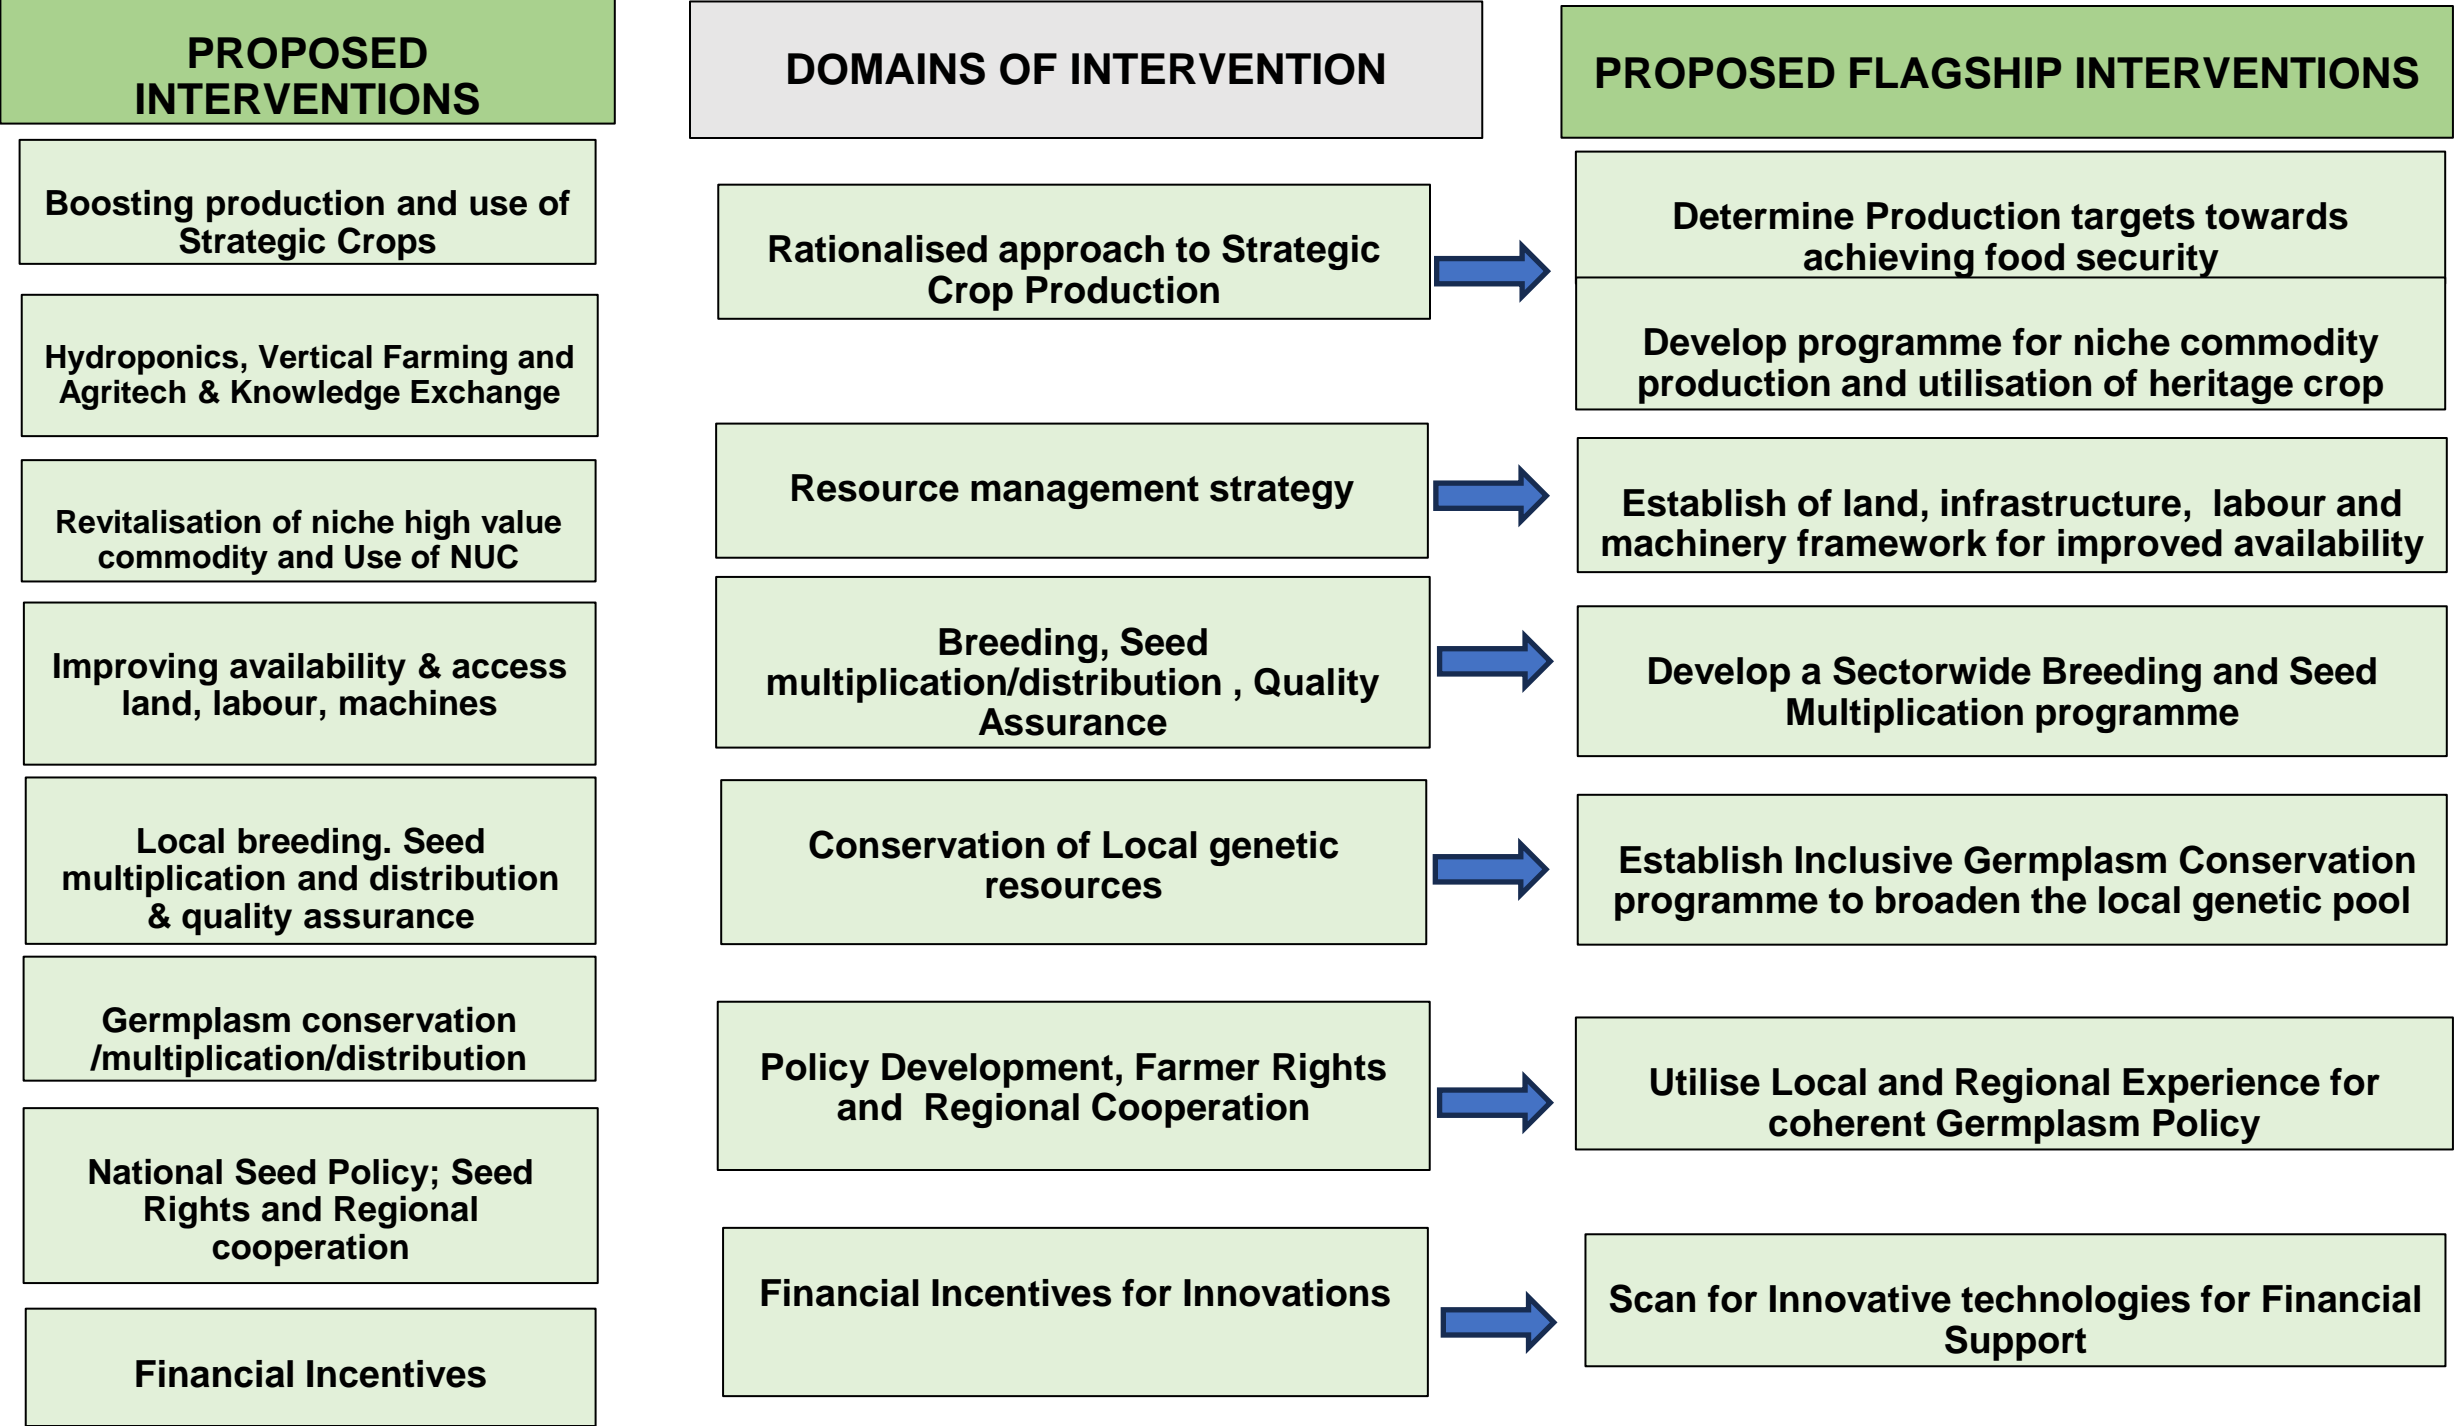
PROPOSED INTERVENTIONS

Boosting production and use of Strategic Crops

Hydroponics, Vertical Farming and Agritech & Knowledge Exchange

Revitalisation of niche high value commodity and Use of NUC

Improving availability & access land, labour, machines

Local breeding. Seed multiplication and distribution & quality assurance

Germplasm conservation /multiplication/distribution

National Seed Policy; Seed Rights and Regional cooperation

Financial Incentives

DOMAINS OF INTERVENTION

Rationalised approach to Strategic Crop Production

Resource management strategy

Breeding, Seed multiplication/distribution , Quality Assurance

Conservation of Local genetic resources

Policy Development, Farmer Rights and Regional Cooperation

Financial Incentives for Innovations

PROPOSED FLAGSHIP INTERVENTIONS

Determine Production targets towards achieving food security

Develop programme for niche commodity production and utilisation of heritage crop

Establish of land, infrastructure, labour and machinery framework for improved availability

Develop a Sectorwide Breeding and Seed Multiplication programme

Establish Inclusive Germplasm Conservation programme to broaden the local genetic pool

Utilise Local and Regional Experience for coherent Germplasm Policy

Scan for Innovative technologies for Financial Support